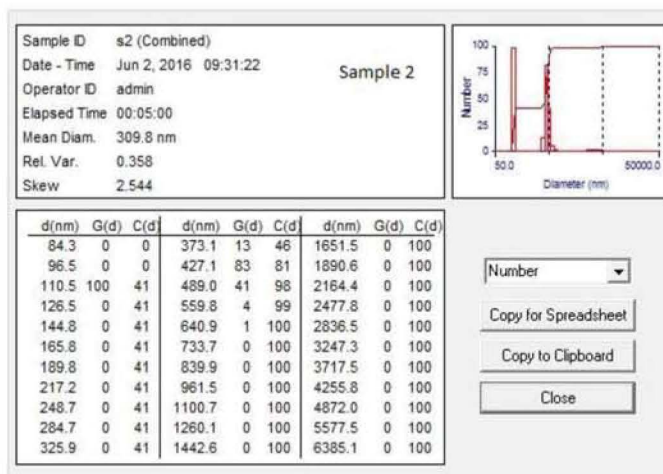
Sample ID s2 (Combined)
Date - Time Jun 2, 2016 09:31:22
Operator ID admin
Elapsed Time 00:05:00
Mean Diam. 309.8 nm
Rel. Var. 0.358
Skew 2.544

Sample 2

100
75
50
25
0
Number
50.0
50000.0
Diameter (nm)

| d(nm) | G(d) | C(d) | d(nm) | G(d) | C(d) | d(nm) | G(d) | C(d) |
|---|---|---|---|---|---|---|---|---|
| 84.3 | 0 | 0 | 373.1 | 13 | 46 | 1651.5 | 0 | 100 |
| 96.5 | 0 | 0 | 427.1 | 83 | 81 | 1890.6 | 0 | 100 |
| 110.5 | 100 | 41 | 489.0 | 41 | 98 | 2164.4 | 0 | 100 |
| 126.5 | 0 | 41 | 559.8 | 4 | 99 | 2477.8 | 0 | 100 |
| 144.8 | 0 | 41 | 640.9 | 1 | 100 | 2836.5 | 0 | 100 |
| 165.8 | 0 | 41 | 733.7 | 0 | 100 | 3247.3 | 0 | 100 |
| 189.8 | 0 | 41 | 839.9 | 0 | 100 | 3717.5 | 0 | 100 |
| 217.2 | 0 | 41 | 961.5 | 0 | 100 | 4255.8 | 0 | 100 |
| 248.7 | 0 | 41 | 1100.7 | 0 | 100 | 4872.0 | 0 | 100 |
| 284.7 | 0 | 41 | 1260.1 | 0 | 100 | 5577.5 | 0 | 100 |
| 325.9 | 0 | 41 | 1442.6 | 0 | 100 | 6385.1 | 0 | 100 |

Number
Copy for Spreadsheet
Copy to Clipboard
Close